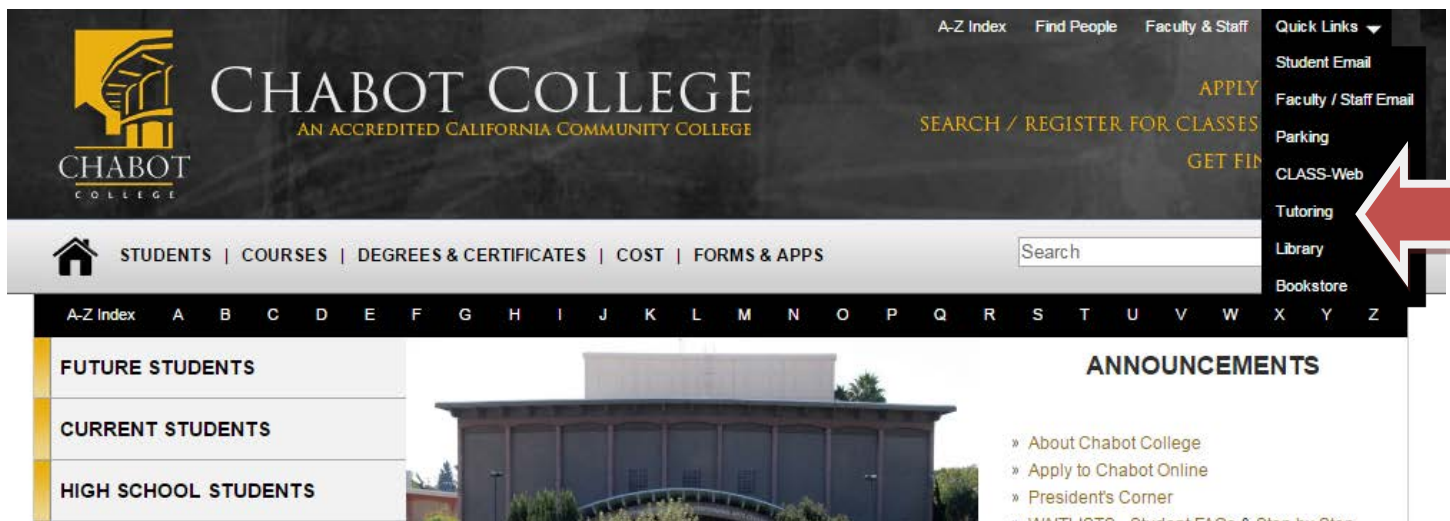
A-Z Index Find People Faculty & Staff Quick Links

Student Email
Faculty / Staff Email
Parking
CLASS-Web
Tutoring
Library
Bookstore

CHABOT COLLEGE

CHABOT COLLEGE
AN ACCREDITED CALIFORNIA COMMUNITY COLLEGE

APPLY
SEARCH / REGISTER FOR CLASSES
GET FIN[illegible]

STUDENTS | COURSES | DEGREES & CERTIFICATES | COST | FORMS & APPS

Search

A-Z Index A B C D E F G H I J K L M N O P Q R S T U V W X Y Z

FUTURE STUDENTS
CURRENT STUDENTS
HIGH SCHOOL STUDENTS

ANNOUNCEMENTS

» About Chabot College
» Apply to Chabot Online
» President's Corner
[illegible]